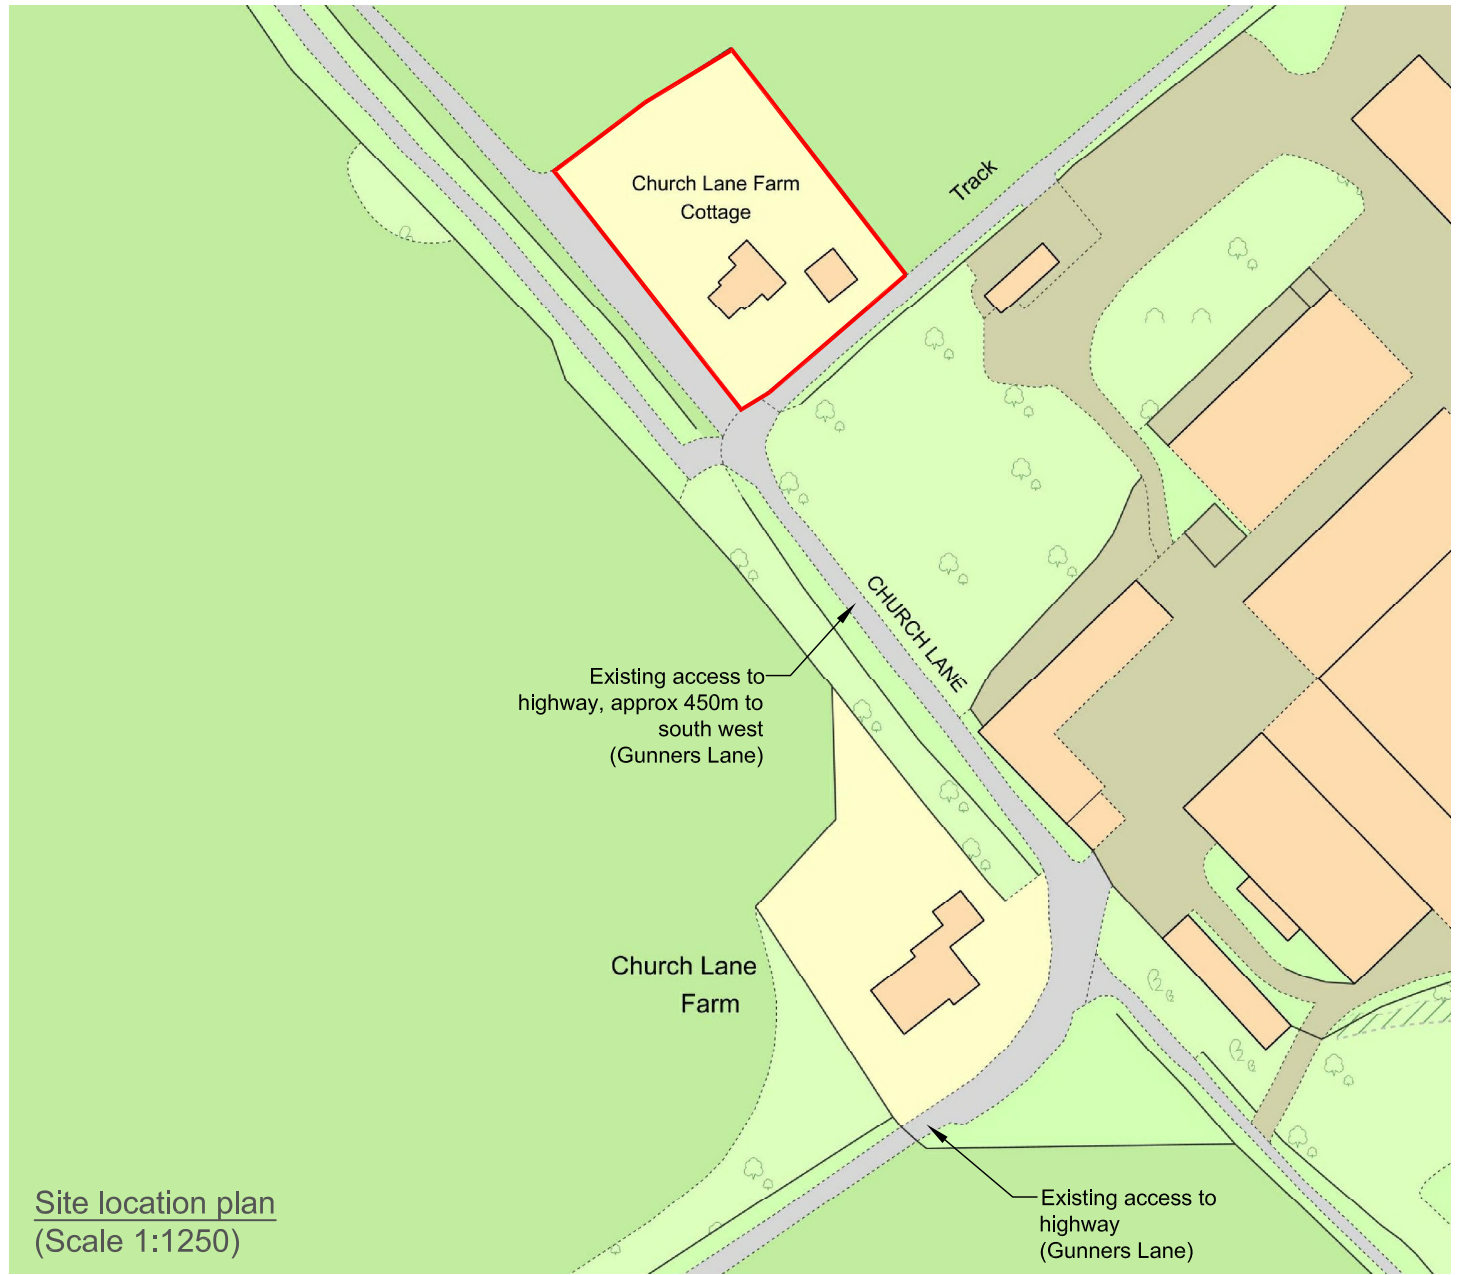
Church Lane Farm Cottage

Track

CHURCH LANE

Existing access to highway, approx 450m to south west (Gunners Lane)

Church Lane Farm

Existing access to highway (Gunners Lane)

Site location plan
(Scale 1:1250)